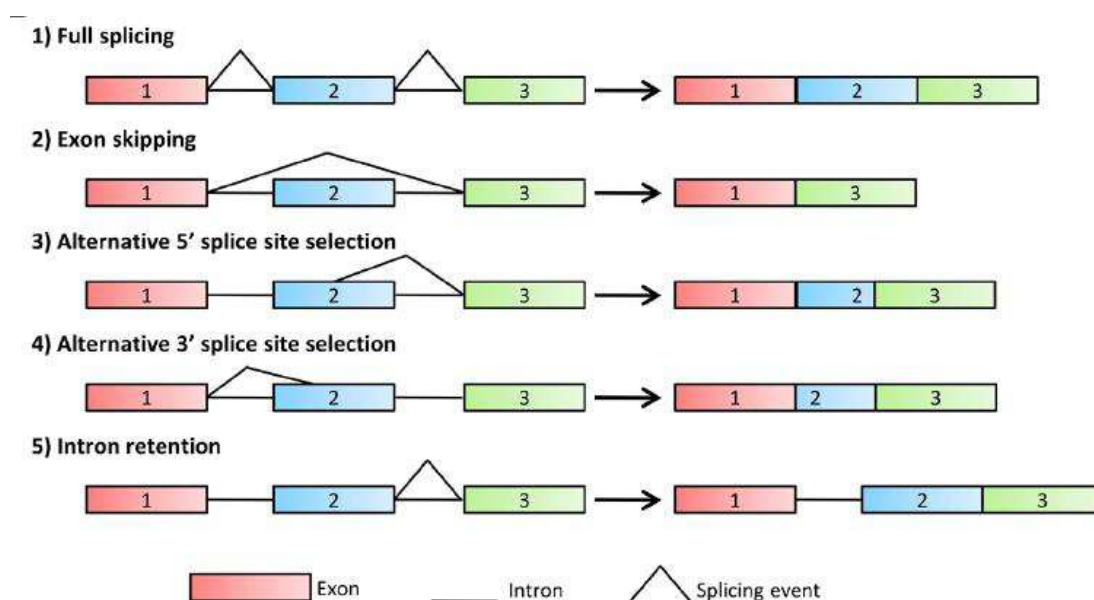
1) Full splicing

1 2 3 → 1 2 3

2) Exon skipping

1 2 3 → 1 3

3) Alternative 5' splice site selection

1 2 3 → 1 2 3

4) Alternative 3' splice site selection

1 2 3 → 1 2 3

5) Intron retention

1 2 3 → 1 2 3

Exon Intron Splicing event